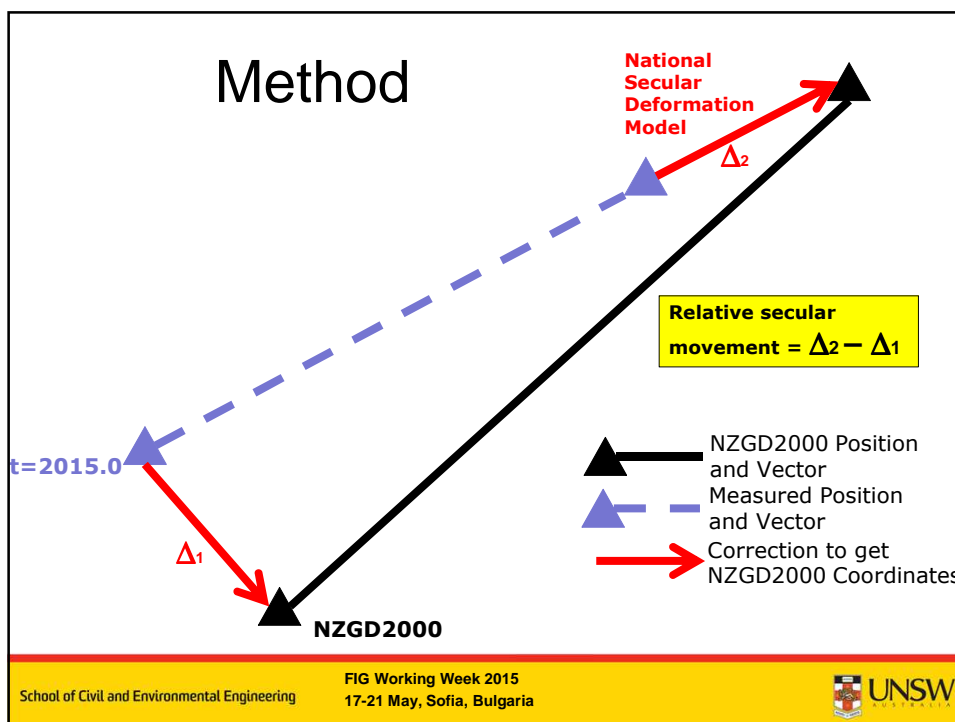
Method

National Secular Deformation Model

$\Delta_2$

Relative secular movement = $\Delta_2 - \Delta_1$

t=2015.0

$\Delta_1$

NZGD2000 Position and Vector

Measured Position and Vector

Correction to get NZGD2000 Coordinates

NZGD2000

School of Civil and Environmental Engineering

FIG Working Week 2015
17-21 May, Sofia, Bulgaria

UNSW
AUSTRALIA